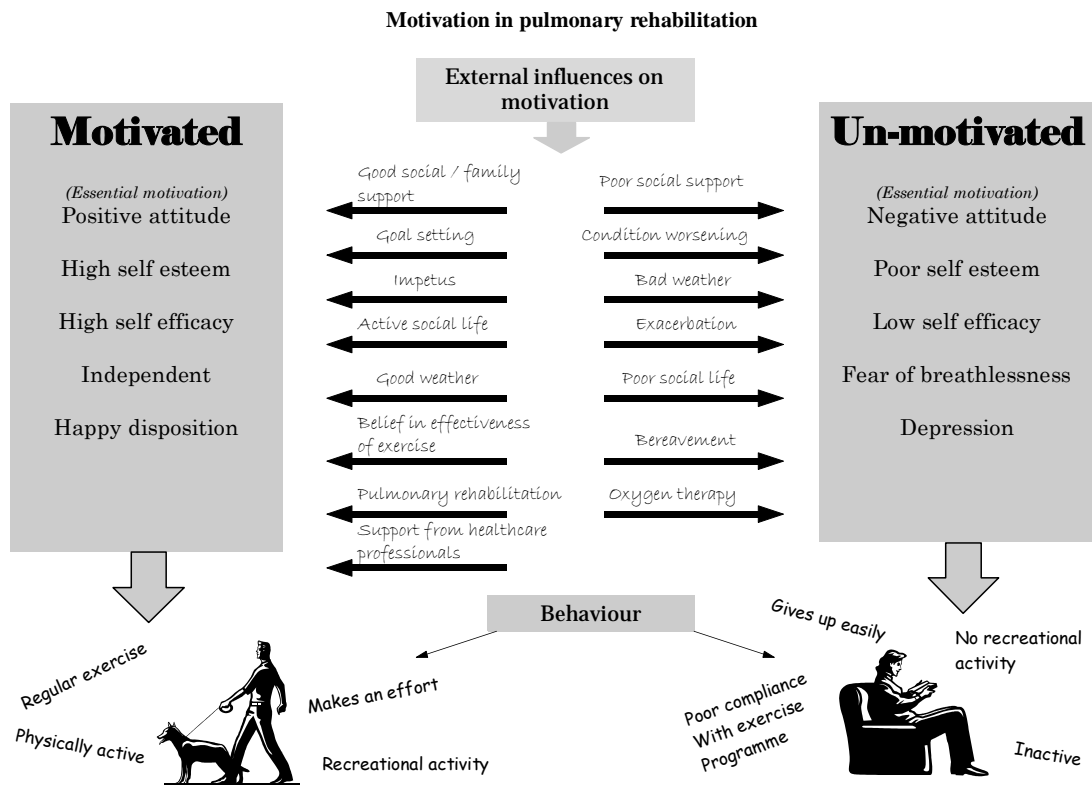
Motivation in pulmonary rehabilitation

External influences on motivation

Motivated

(Essential motivation)
Positive attitude

High self esteem

High self efficacy

Independent

Happy disposition

Good social / family support

Goal setting

Impetus

Active social life

Good weather

Belief in effectiveness of exercise

Pulmonary rehabilitation

Support from healthcare professionals

Poor social support

Condition worsening

Bad weather

Exacerbation

Poor social life

Bereavement

Oxygen therapy

Un-motivated

(Essential motivation)
Negative attitude

Poor self esteem

Low self efficacy

Fear of breathlessness

Depression

Behaviour

Regular exercise

Physically active

Makes an effort

Recreational activity

Gives up easily

No recreational activity

Poor compliance With exercise Programme

Inactive